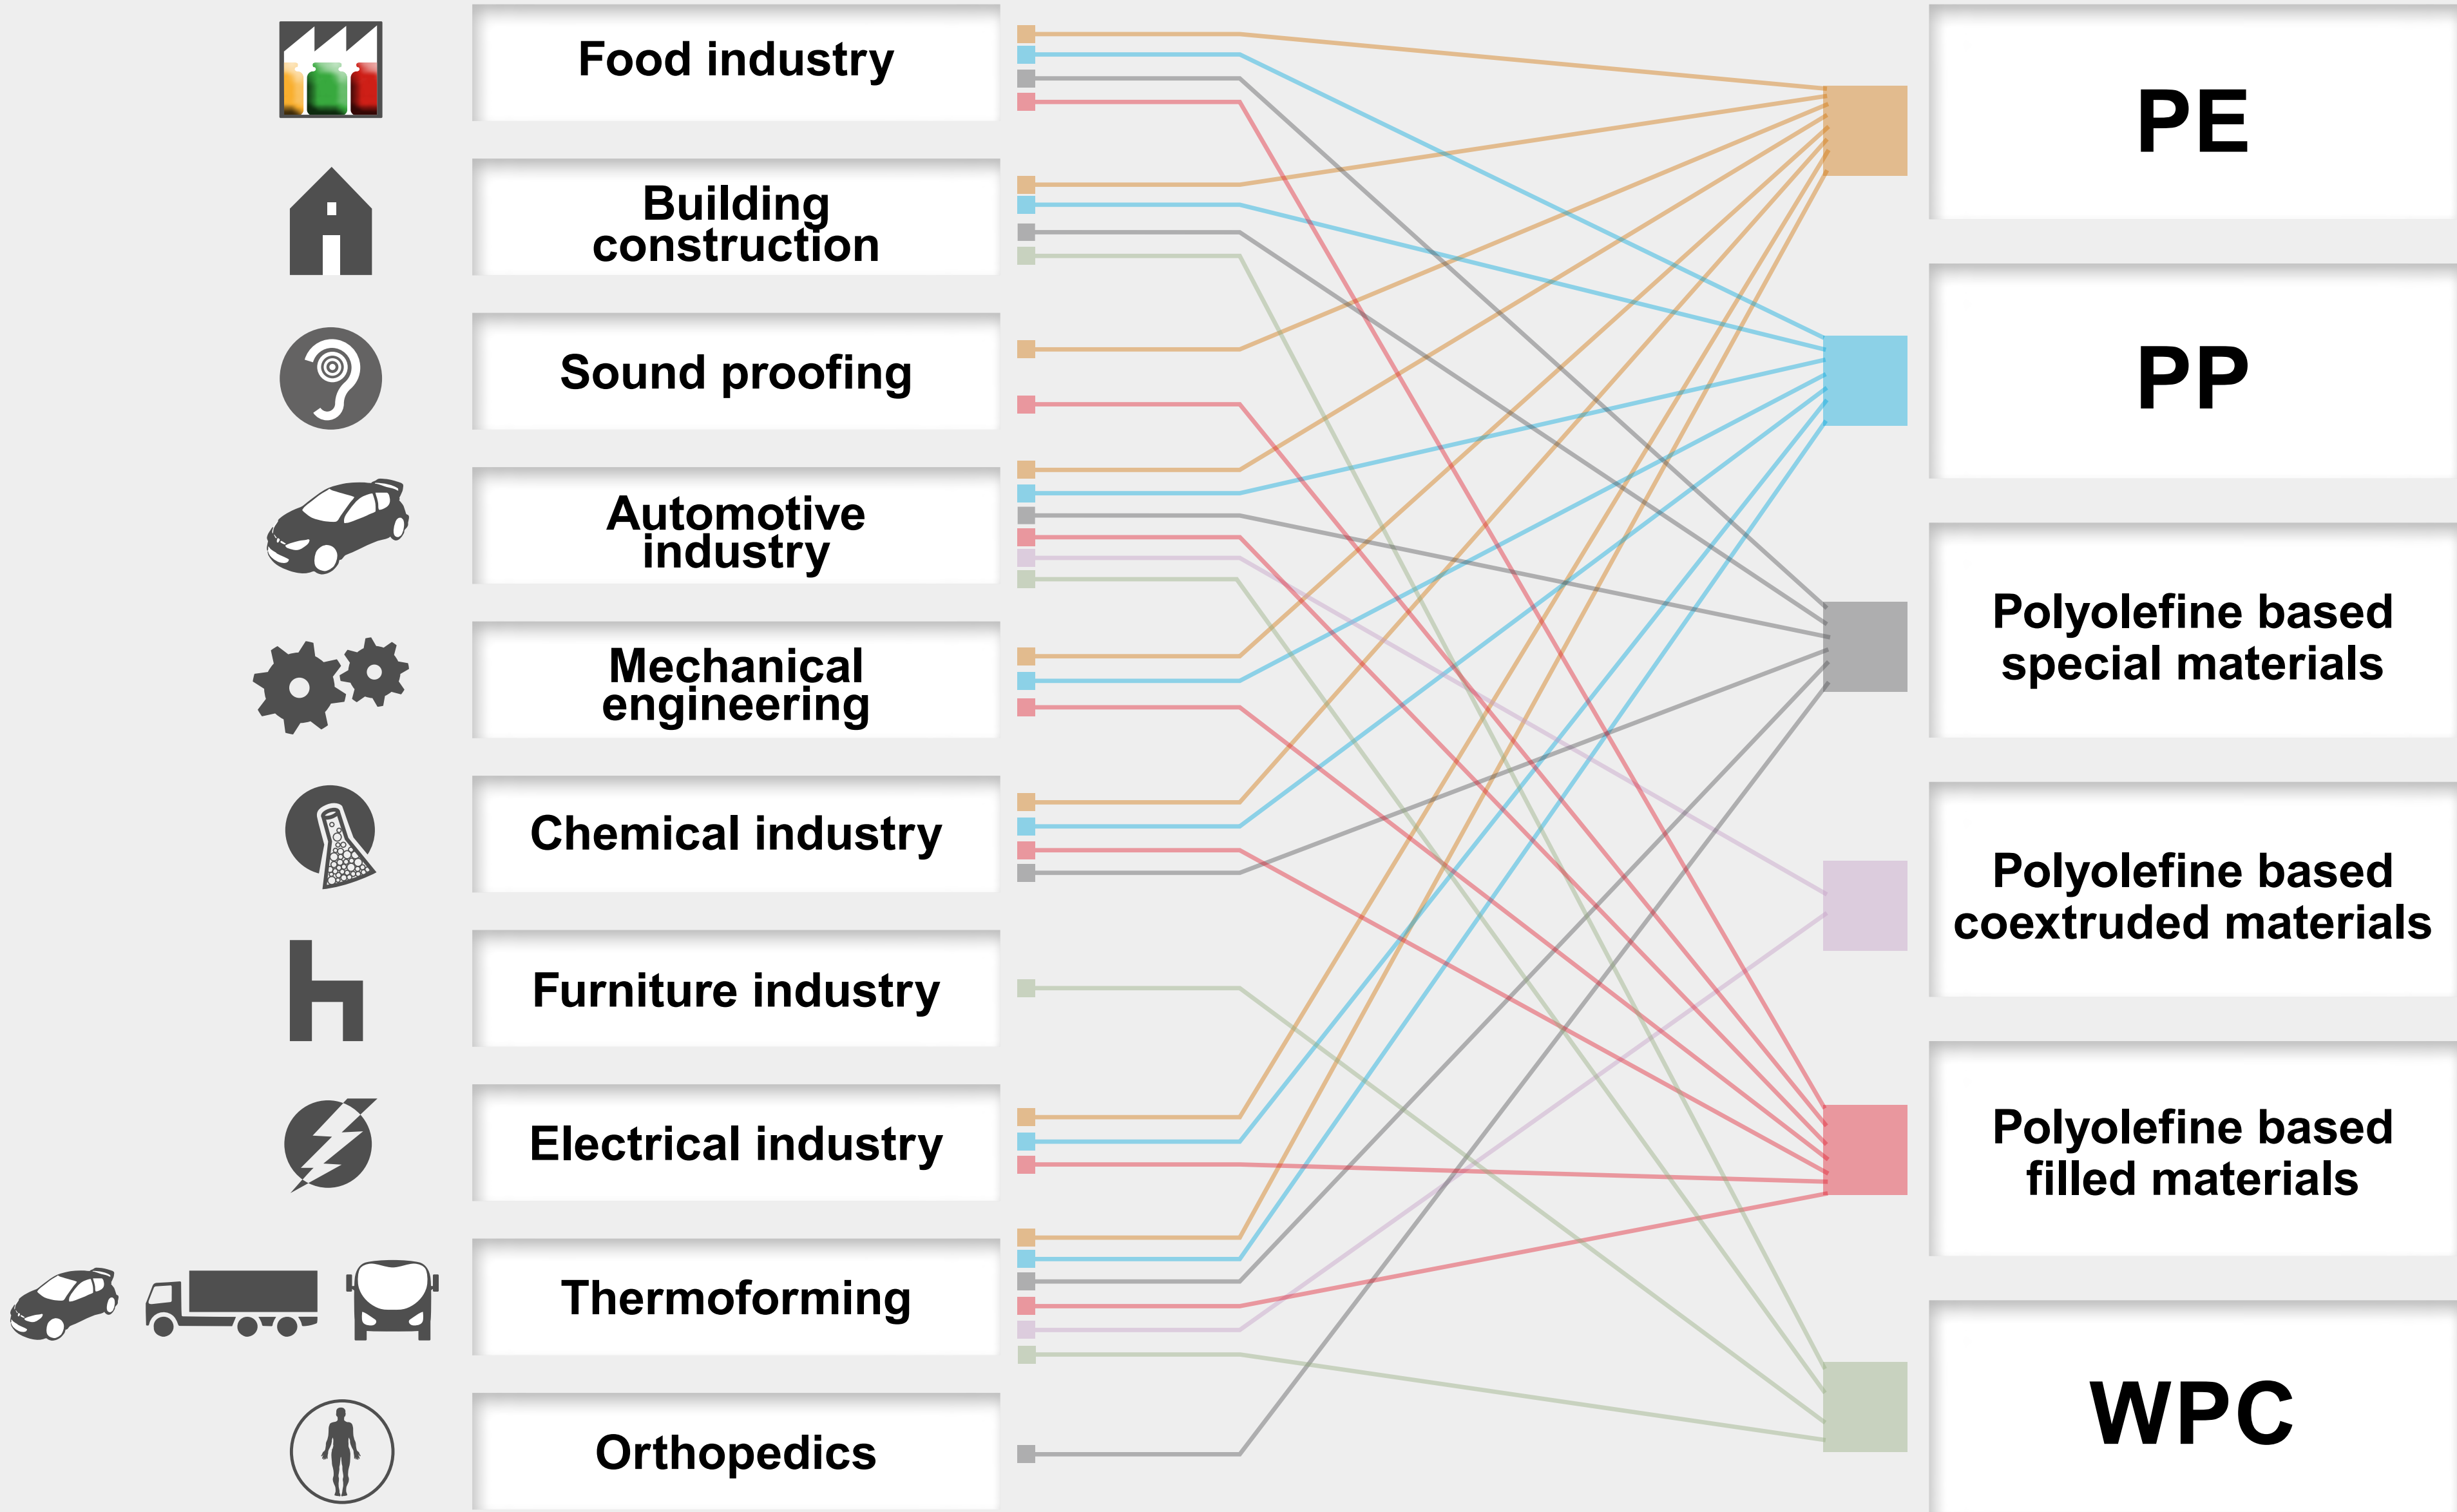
Food industry

Building construction

Sound proofing

Automotive industry

Mechanical engineering

Chemical industry

Furniture industry

Electrical industry

Thermoforming

Orthopedics

PE

PP

Polyolefine based special materials

Polyolefine based coextruded materials

Polyolefine based filled materials

WPC